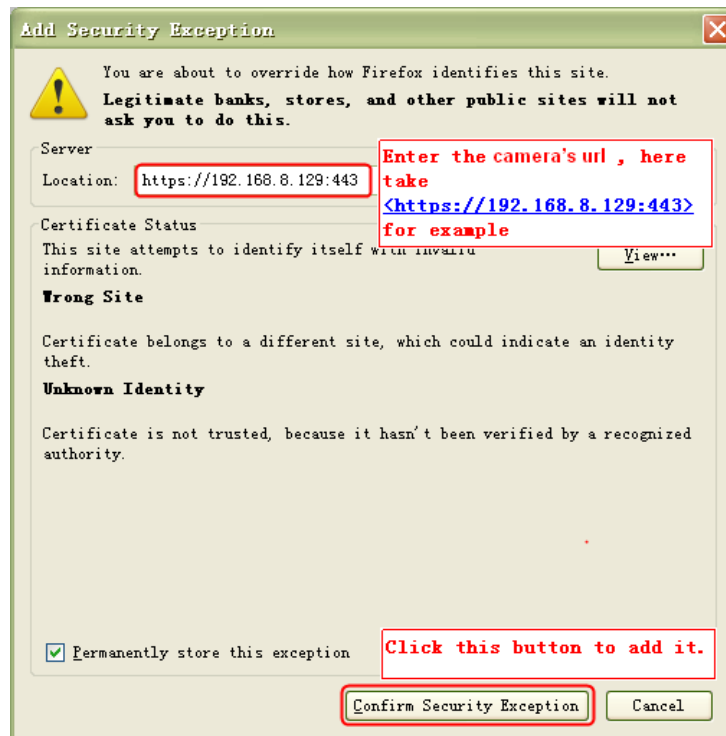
Add Security Exception

You are about to override how Firefox identifies this site.

Legitimate banks, stores, and other public sites will not ask you to do this.

Server

Location: https://192.168.8.129:443

Enter the camera's url , here take <https://192.168.8.129:443> for example

Certificate Status

This site attempts to identify itself with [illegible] information.

View...

Wrong Site

Certificate belongs to a different site, which could indicate an identity theft.

Unknown Identity

Certificate is not trusted, because it hasn't been verified by a recognized authority.

Permanently store this exception

Click this button to add it.

Confirm Security Exception

Cancel